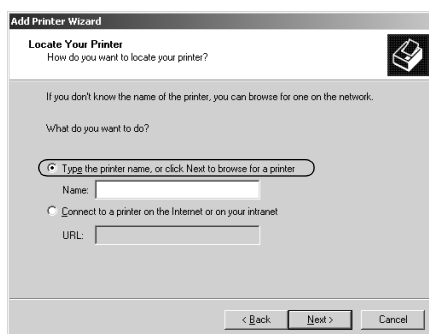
Add Printer Wizard

Locate Your Printer
How do you want to locate your printer?

If you don't know the name of the printer, you can browse for one on the network.

What do you want to do?

Type the printer name, or click Next to browse for a printer

Name:

Connect to a printer on the Internet or on your intranet

URL:

< Back

Next >

Cancel